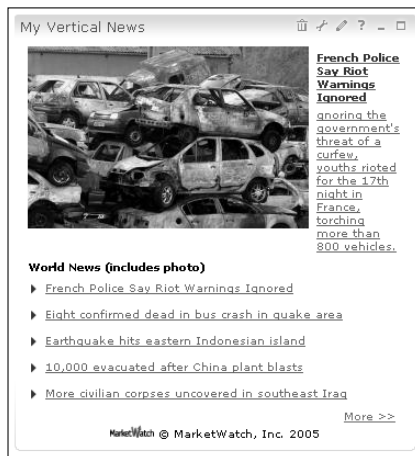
My Vertical News

?

French Police Say Riot Warnings Ignored

gnoring the government's threat of a curfew, youths rioted for the 17th night in France, torching more than 800 vehicles.

World News (includes photo)

French Police Say Riot Warnings Ignored

Eight confirmed dead in bus crash in quake area

Earthquake hits eastern Indonesian island

10,000 evacuated after China plant blasts

More civilian corpses uncovered in southeast Iraq

More >>

MarketWatch © MarketWatch, Inc. 2005